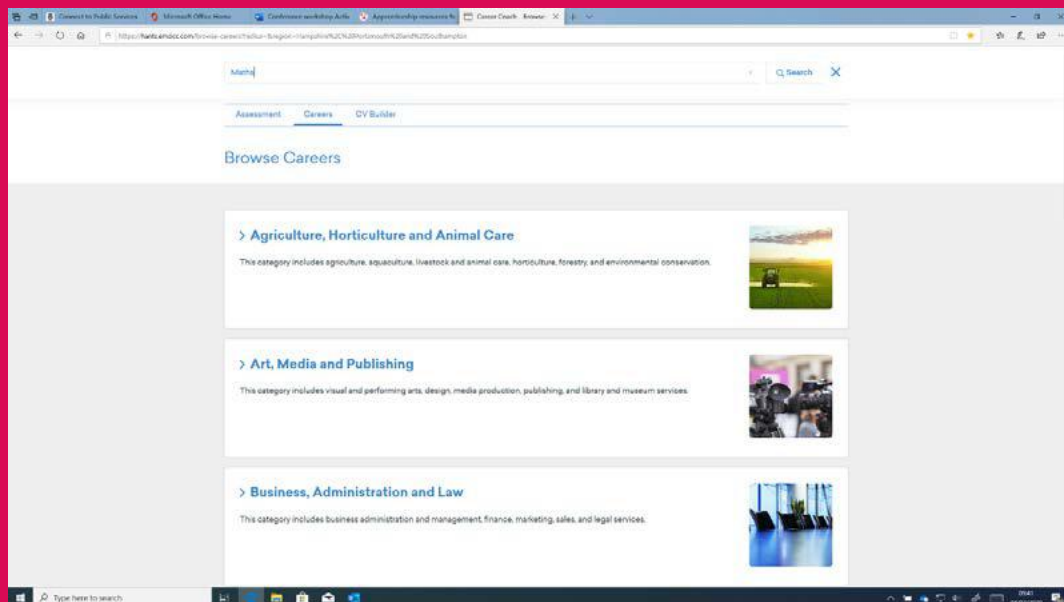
Connect to Public Services | Microsoft Office Home | Conference workshop Activ | Apprenticeship resources fo | Career Coach - Browse

https://hants.emsicc.com/browse-careers?radius=&region=Hampshire%2C%20Portsmouth%20and%20Southampton

Maths

Search

Assessment | Careers | CV Builder

Browse Careers

> Agriculture, Horticulture and Animal Care

This category includes agriculture, aquaculture, livestock and animal care, horticulture, forestry, and environmental conservation.

> Art, Media and Publishing

This category includes visual and performing arts, design, media production, publishing, and library and museum services.

> Business, Administration and Law

This category includes business administration and management, finance, marketing, sales, and legal services.

Type here to search

09:41